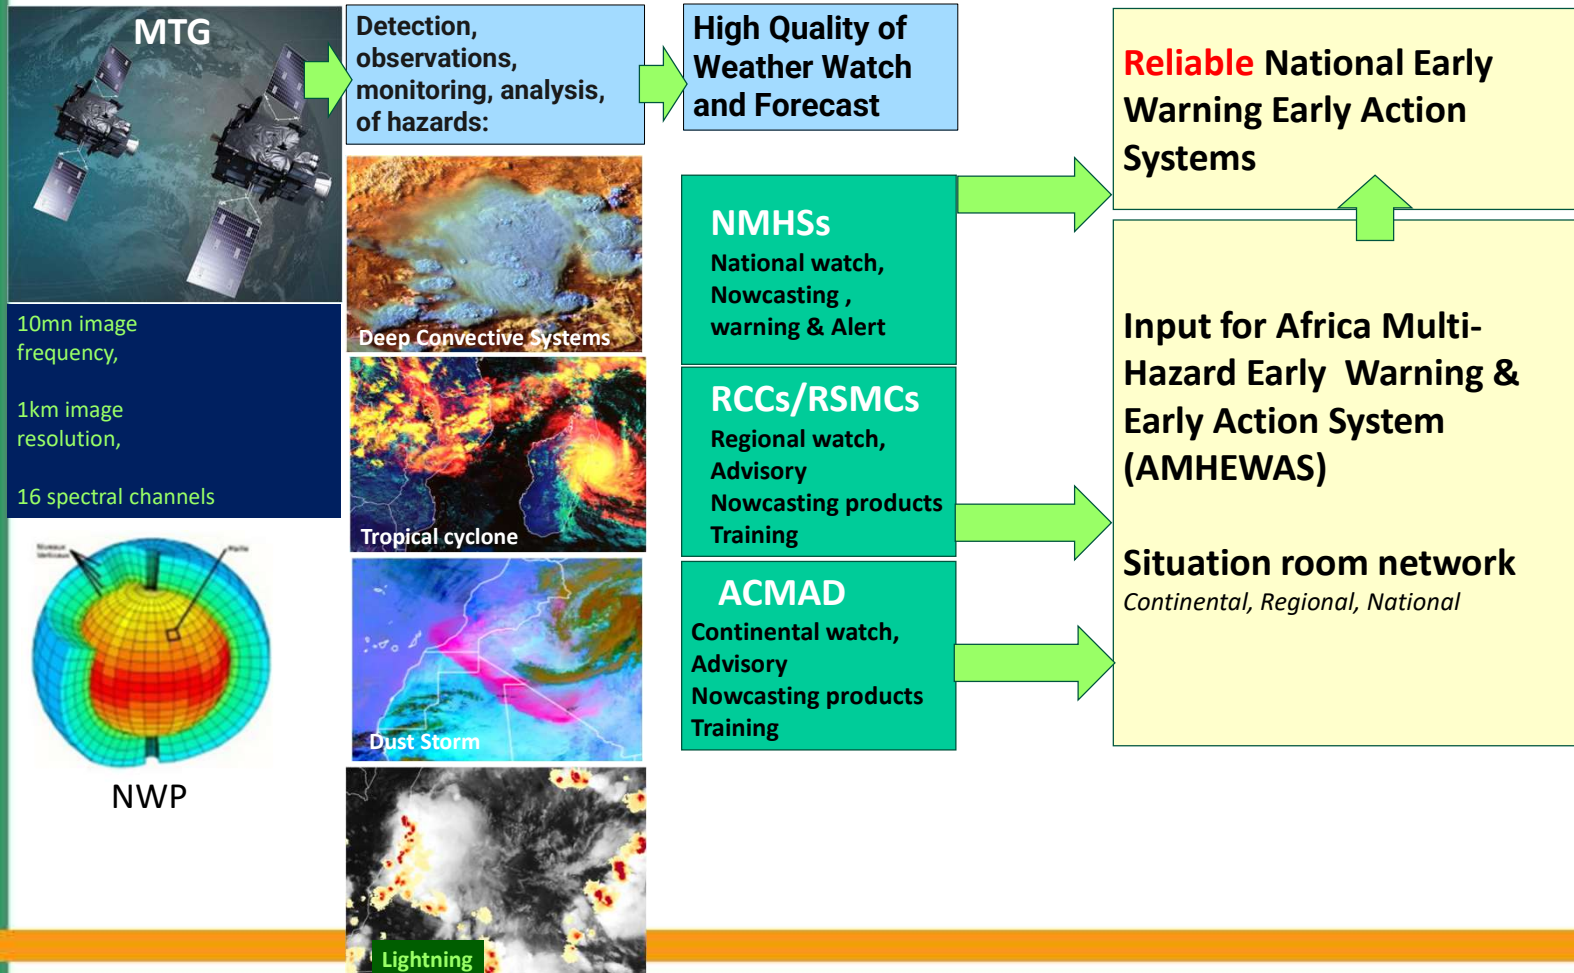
MTG

10mn image frequency,

1km image resolution,

16 spectral channels

NWP

Detection, observations, monitoring, analysis, of hazards:

Deep Convective Systems

Tropical cyclone

Dust Storm

Lightning

High Quality of Weather Watch and Forecast

NMHSs
National watch, Nowcasting , warning & Alert

RCCs/RSMCs
Regional watch, Advisory
Nowcasting products
Training

ACMAD
Continental watch, Advisory
Nowcasting products
Training

Reliable National Early Warning Early Action Systems

Input for Africa Multi-Hazard Early Warning & Early Action System (AMHEWAS)

Situation room network
Continental, Regional, National